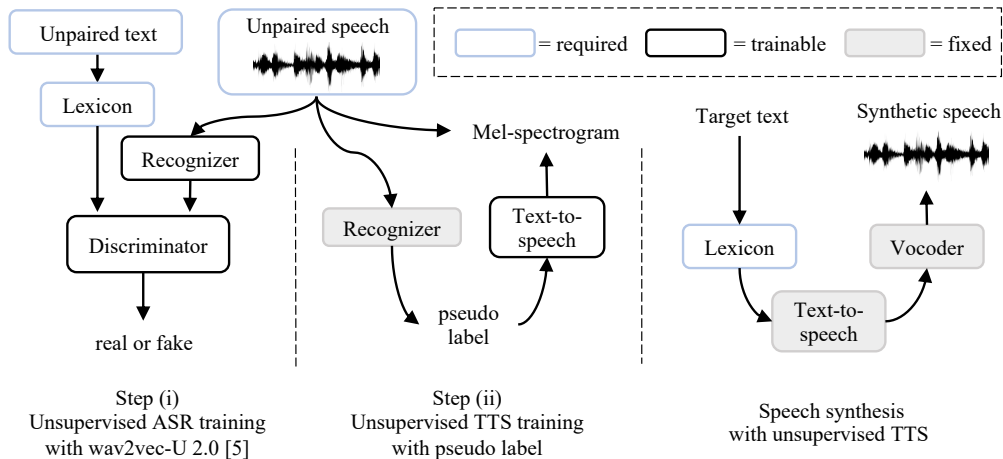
Unpaired text

Unpaired speech

= required
= trainable
= fixed

Lexicon

Recognizer

Mel-spectrogram

Target text

Synthetic speech

Discriminator

Recognizer

Text-to-speech

Lexicon

Vocoder

real or fake

pseudo label

Text-to-speech

Step (i)
Unsupervised ASR training with wav2vec-U 2.0 [5]

Step (ii)
Unsupervised TTS training with pseudo label

Speech synthesis with unsupervised TTS